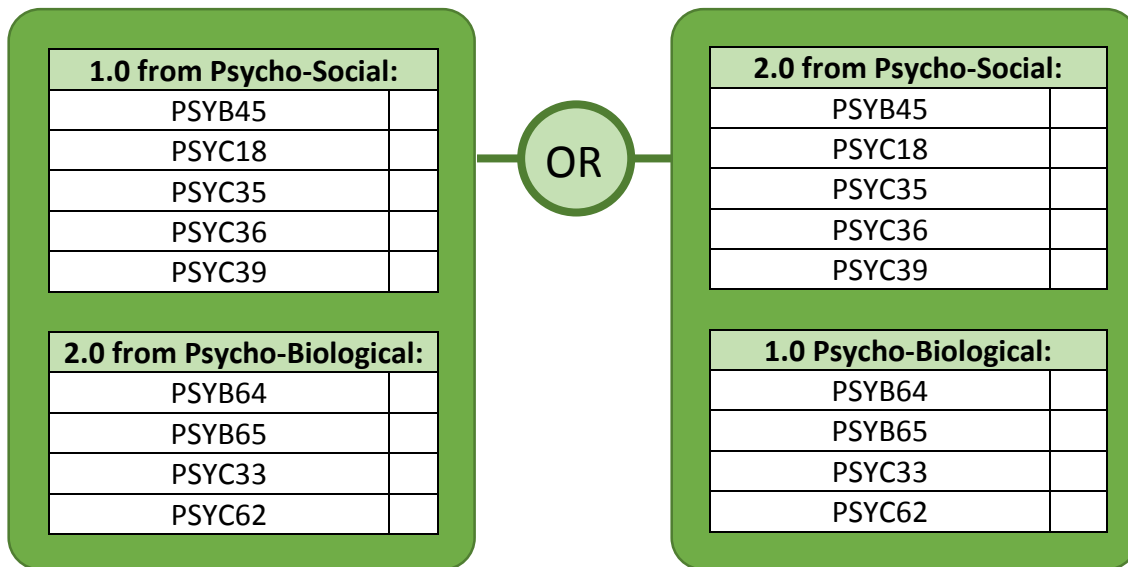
| 1.0 from Psycho-Social: | |
|---|---|
| PSYB45 | |
| PSYC18 | |
| PSYC35 | |
| PSYC36 | |
| PSYC39 | |

| 2.0 from Psycho-Biological: | |
|---|---|
| PSYB64 | |
| PSYB65 | |
| PSYC33 | |
| PSYC62 | |

OR

| 2.0 from Psycho-Social: | |
|---|---|
| PSYB45 | |
| PSYC18 | |
| PSYC35 | |
| PSYC36 | |
| PSYC39 | |

| 1.0 Psycho-Biological: | |
|---|---|
| PSYB64 | |
| PSYB65 | |
| PSYC33 | |
| PSYC62 | |